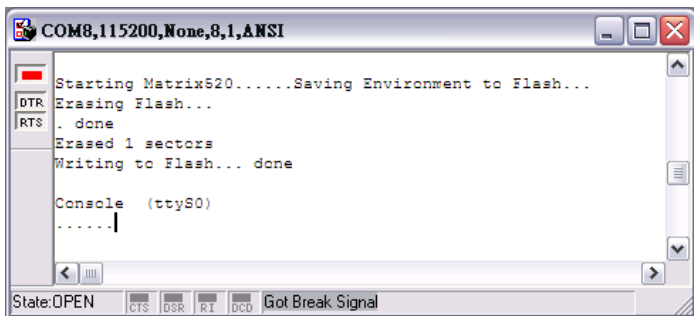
COM8,115200,None,8,1,ANSI

DTR
RTS

Starting Matrix520......Saving Environment to Flash...
Erasing Flash...
. done
Erased 1 sectors
Writing to Flash... done

Console  (ttyS0)
......

State:OPEN CTS DSR RI DCD Got Break Signal